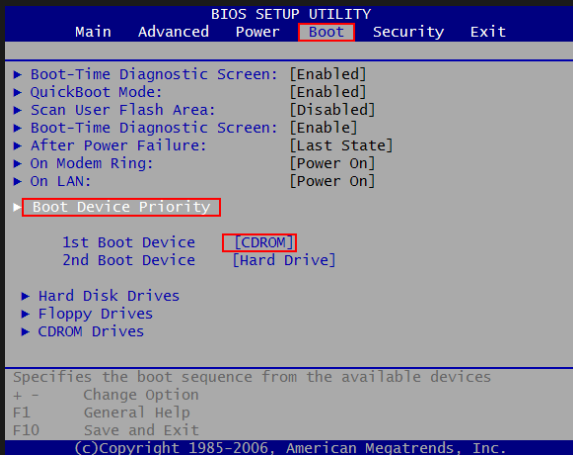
BIOS SETUP UTILITY

Main Advanced Power Boot Security Exit

▶ Boot-Time Diagnostic Screen: [Enabled]
▶ QuickBoot Mode: [Enabled]
▶ Scan User Flash Area: [Disabled]
▶ Boot-Time Diagnostic Screen: [Enable]
▶ After Power Failure: [Last State]
▶ On Modem Ring: [Power On]
▶ On LAN: [Power On]

▶ Boot Device Priority

1st Boot Device [CDROM]
2nd Boot Device [Hard Drive]

▶ Hard Disk Drives
▶ Floppy Drives
▶ CDROM Drives

Specifies the boot sequence from the available devices
+ - Change Option
F1 General Help
F10 Save and Exit
(c)Copyright 1985-2006, American Megatrends, Inc.